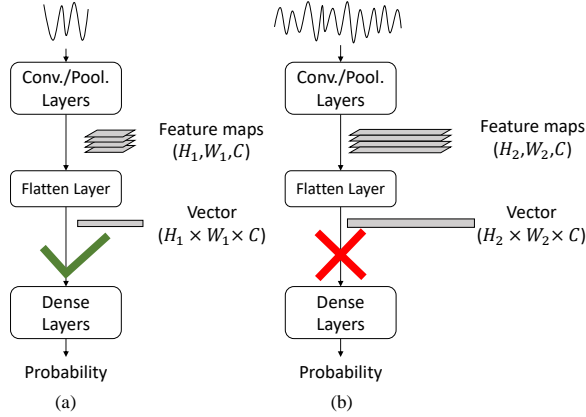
Conv./Pool. Layers

Feature maps $(H_1, W_1, C)$

Flatten Layer

Vector $(H_1 \times W_1 \times C)$

Dense Layers

Probability

(a)

Conv./Pool. Layers

Feature maps $(H_2, W_2, C)$

Flatten Layer

Vector $(H_2 \times W_2 \times C)$

Dense Layers

Probability

(b)